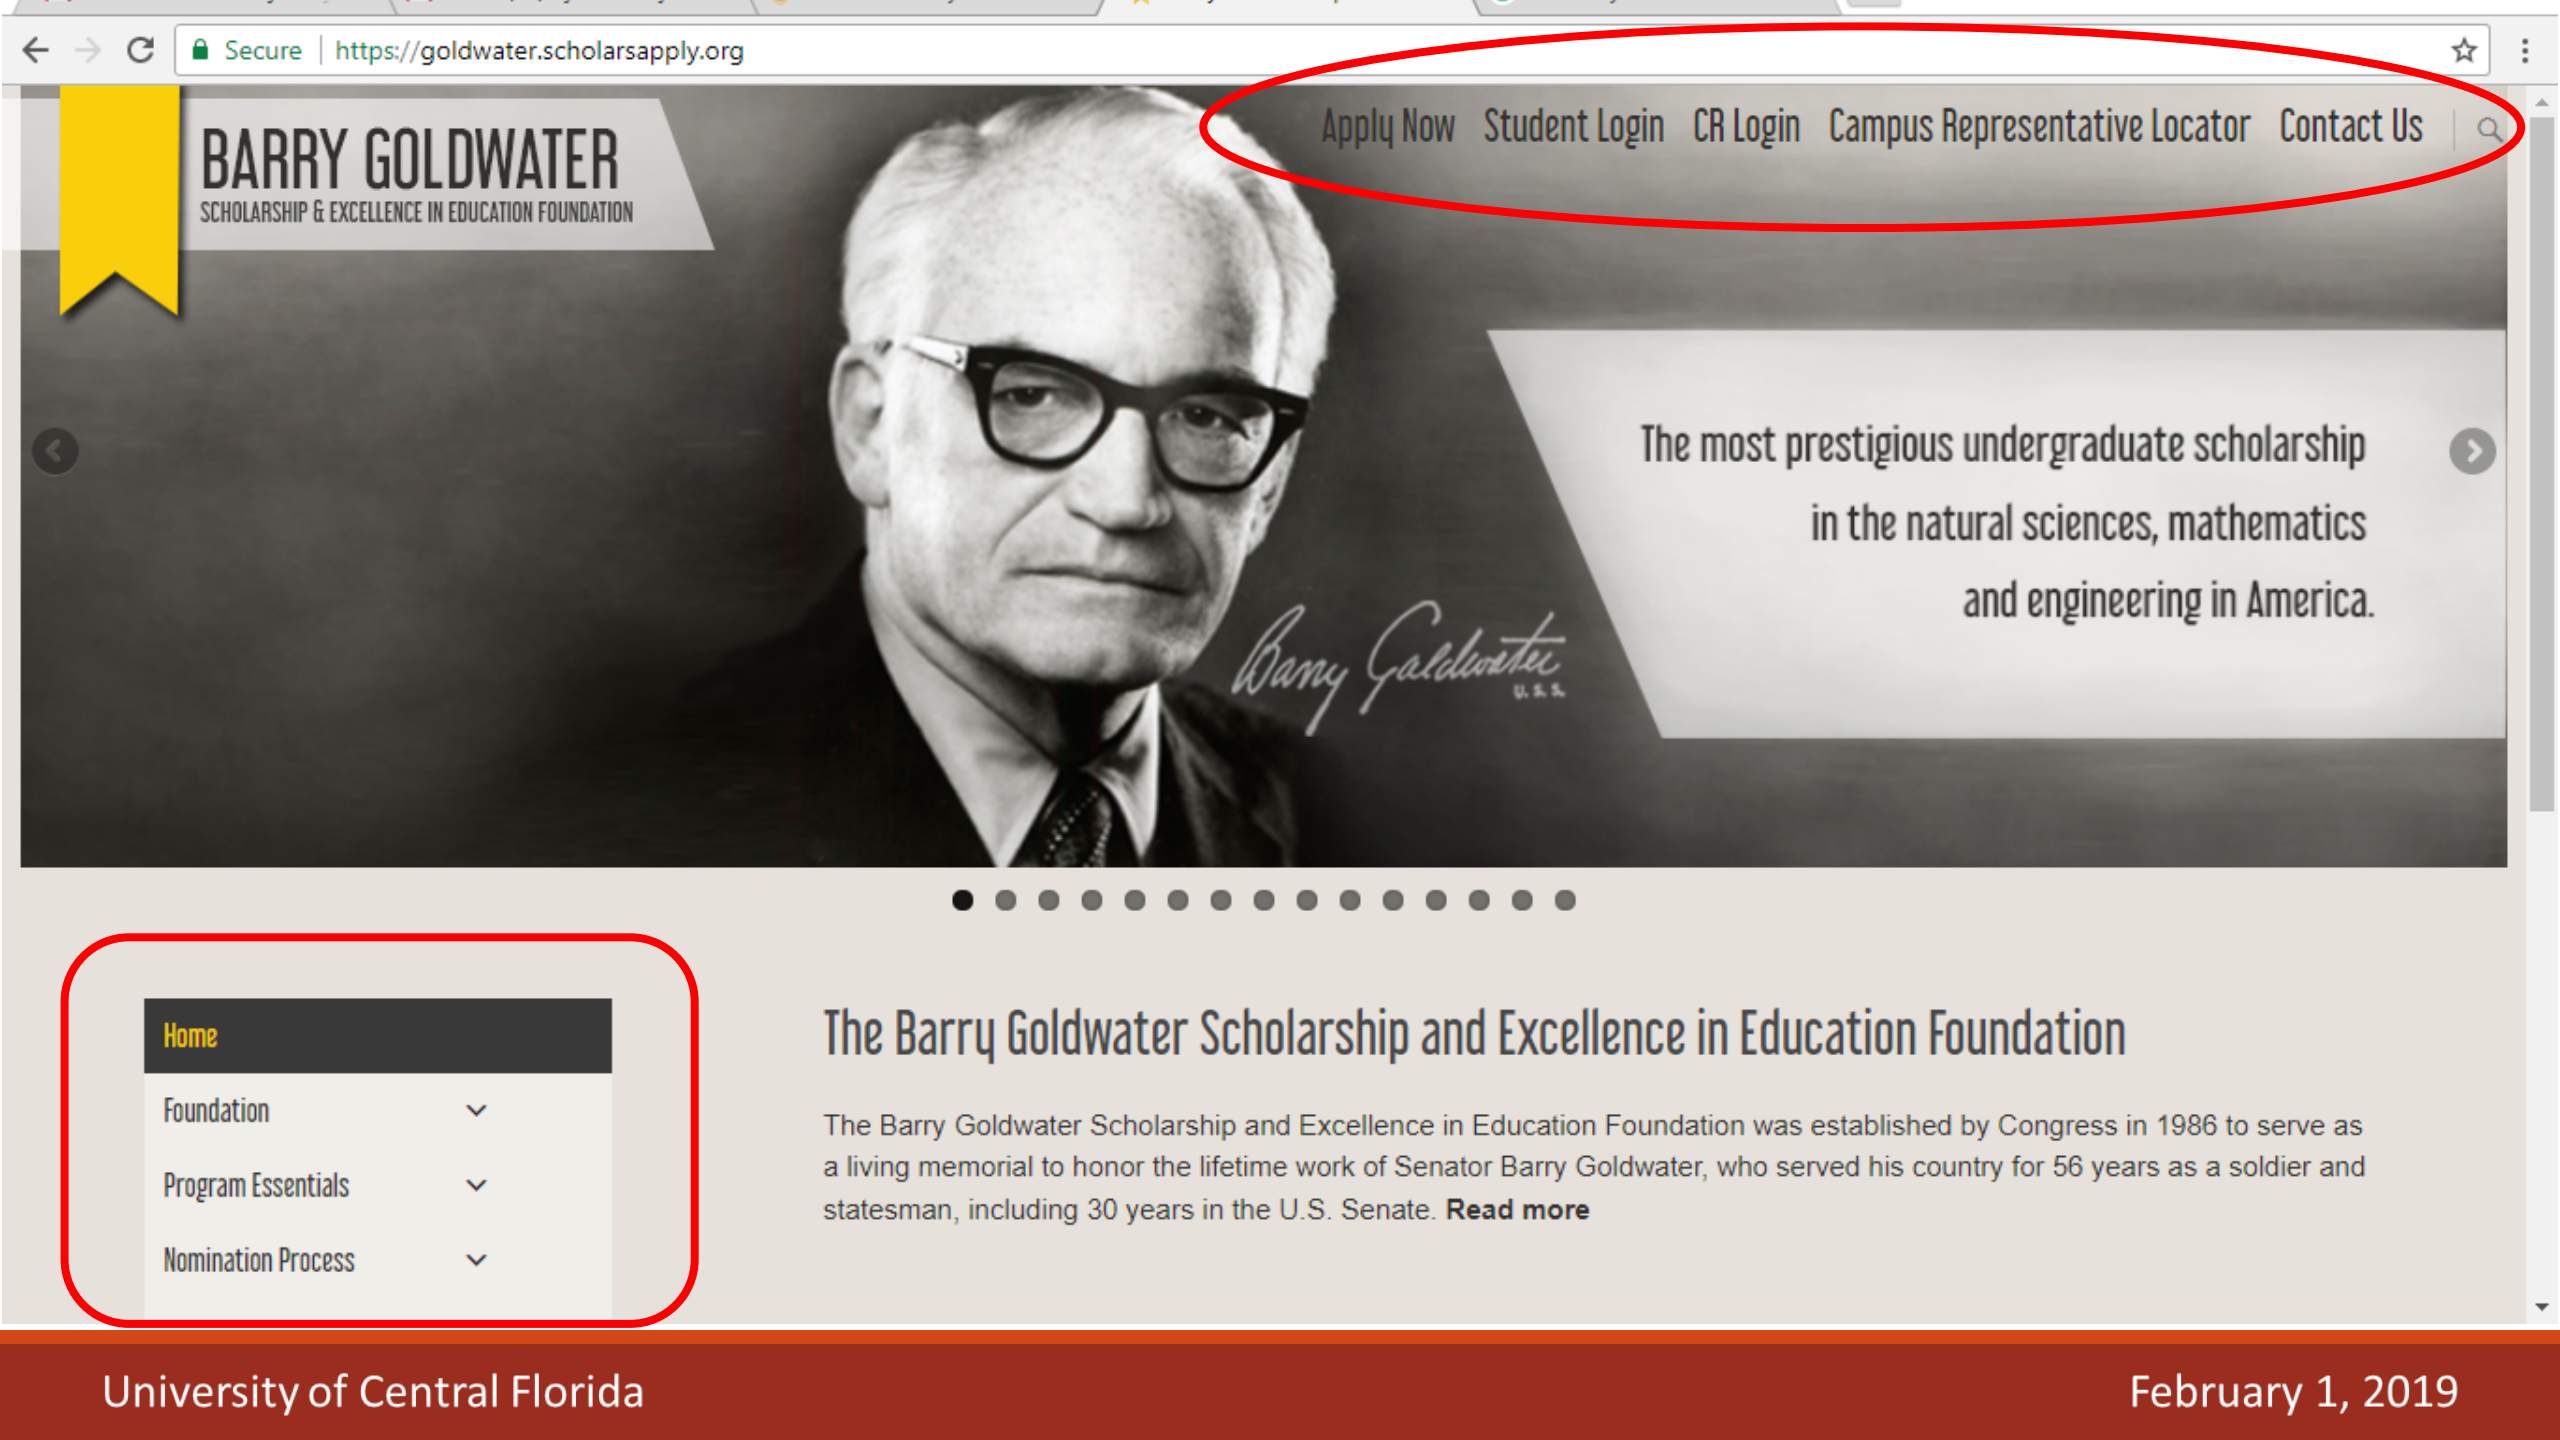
Secure | https://goldwater.scholarsapply.org

BARRY GOLDWATER
SCHOLARSHIP & EXCELLENCE IN EDUCATION FOUNDATION

Apply Now Student Login CR Login Campus Representative Locator Contact Us

The most prestigious undergraduate scholarship in the natural sciences, mathematics and engineering in America.

Barry Goldwater
U.S.S.

Home
Foundation
Program Essentials
Nomination Process

The Barry Goldwater Scholarship and Excellence in Education Foundation

The Barry Goldwater Scholarship and Excellence in Education Foundation was established by Congress in 1986 to serve as a living memorial to honor the lifetime work of Senator Barry Goldwater, who served his country for 56 years as a soldier and statesman, including 30 years in the U.S. Senate. Read more

University of Central Florida
February 1, 2019